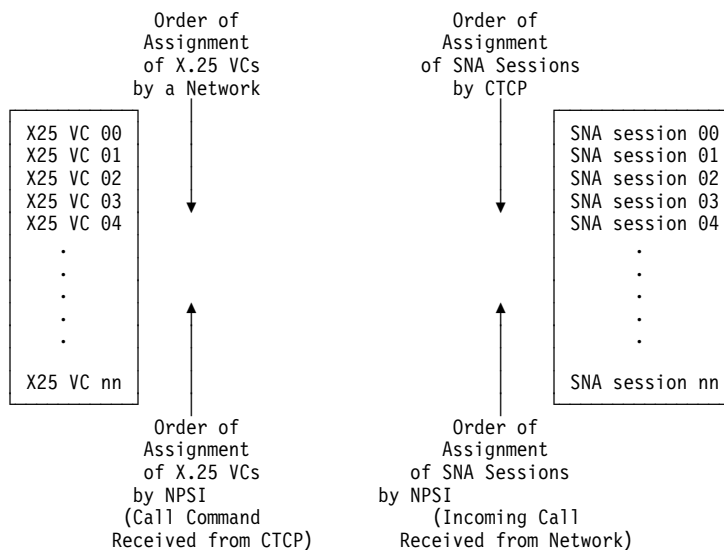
Order of Assignment of X.25 VCs by a Network

Order of Assignment of SNA Sessions by CTCP

X25 VC 00
X25 VC 01
X25 VC 02
X25 VC 03
X25 VC 04
.
.
.
.
.
X25 VC nn

SNA session 00
SNA session 01
SNA session 02
SNA session 03
SNA session 04
.
.
.
.
.
SNA session nn

Order of Assignment of X.25 VCs by NPSI (Call Command Received from CTCP)

Order of Assignment of SNA Sessions by NPSI (Incoming Call Received from Network)